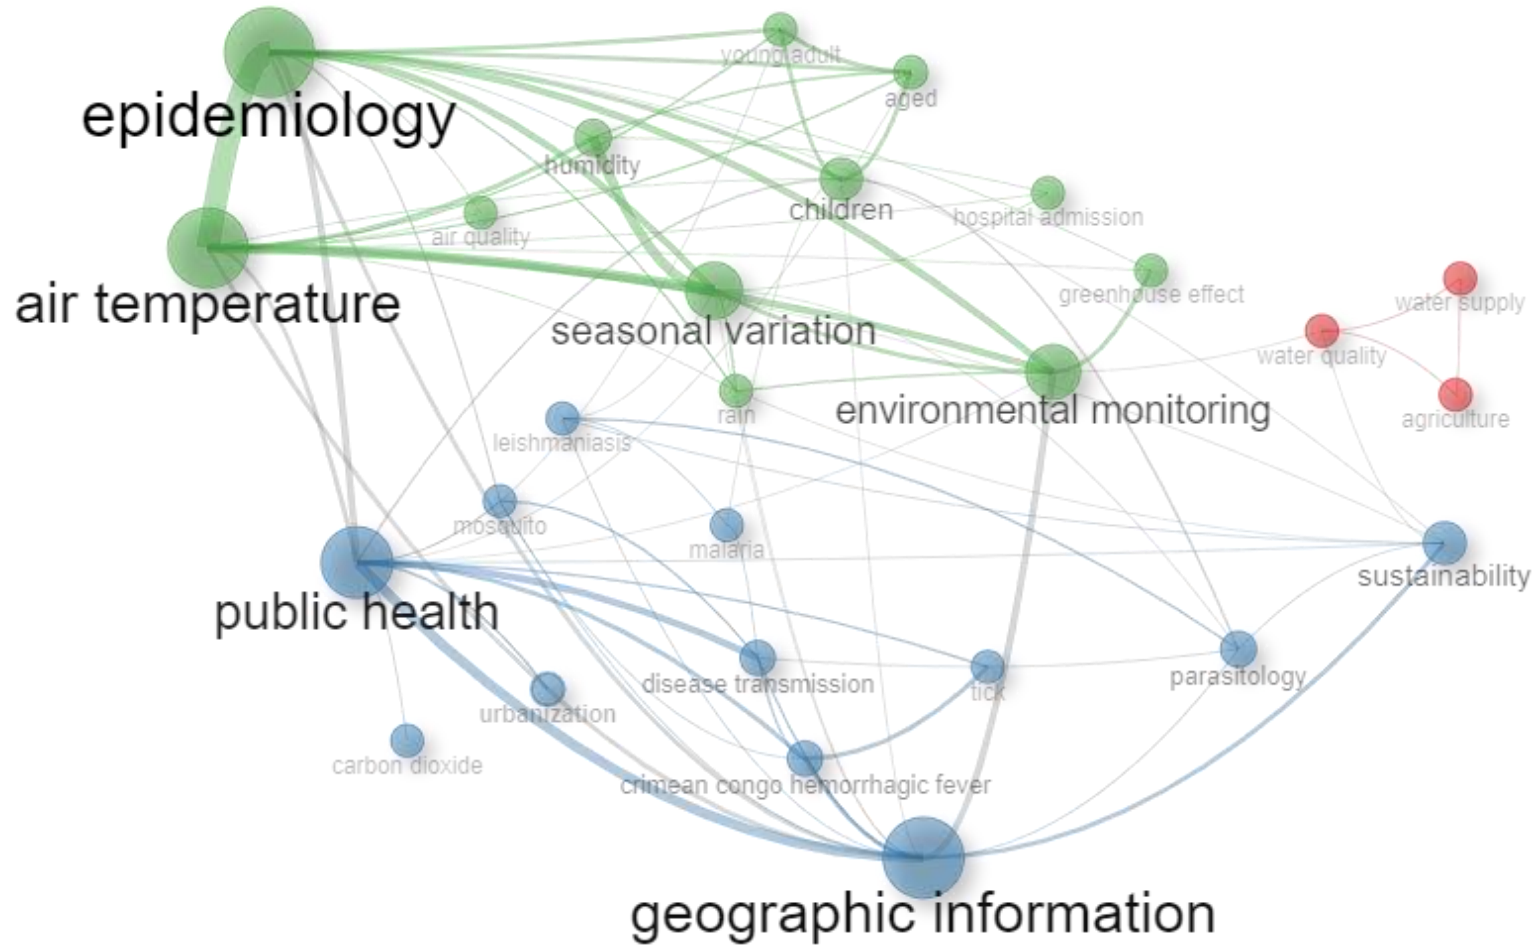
young adult
aged
epidemiology
humidity
children
hospital admission
air quality
air temperature
greenhouse effect
water supply
seasonal variation
water quality
environmental monitoring
agriculture
rain
leishmaniasis
mosquito
malaria
sustainability
public health
parasitology
disease transmission
tick
urbanization
carbon dioxide
crimean congo hemorrhagic fever
geographic information